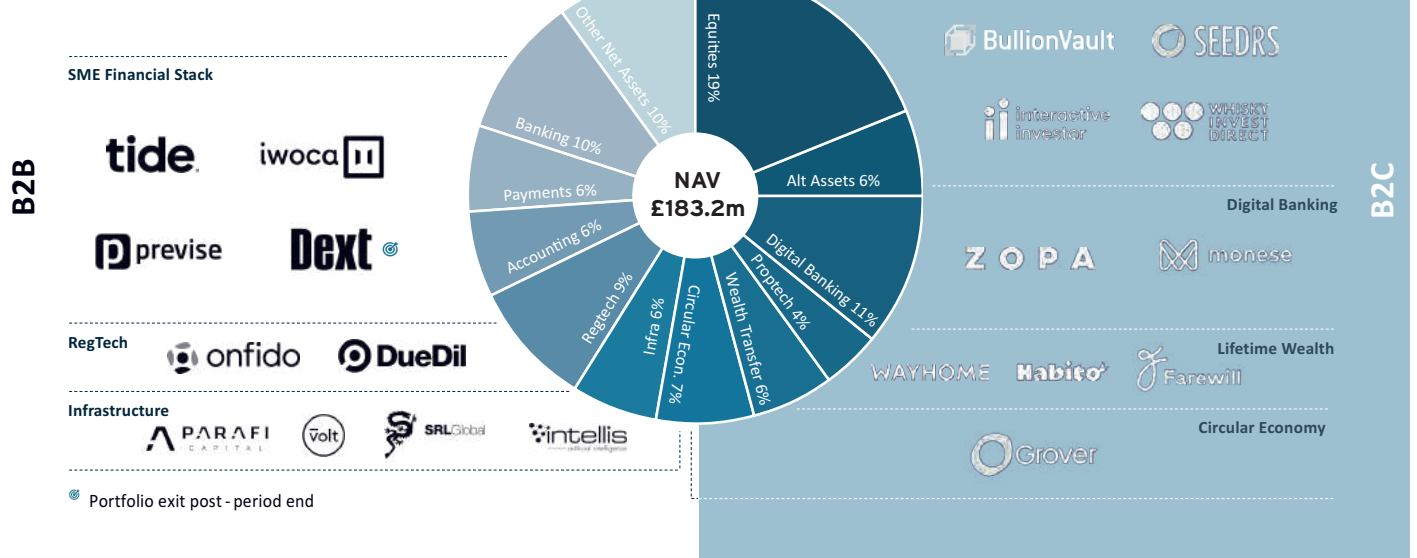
SME Financial Stack

B2B

tide

iwoca

previse

Dext

RegTech

onfido

DueDil

Infrastructure

PARAFI CAPITAL

volt

SRLGlobal

intellis

Portfolio exit post - period end

Other Net Assets 10%

Banking 10%

Payments 6%

Accounting 6%

Regtech 9%

Infra 6%

Circular Econ. 7%

Wealth Transfer 6%

Proptech 4%

Digital Banking 11%

Alt Assets 6%

Equities 19%

NAV £183.2m

BullionVault

SEEDRS

interactive investor

WHISKY INVEST DIRECT

B2C

Digital Banking

ZOPA

monese

Lifetime Wealth

WAYHOME

Habito

Farewill

Circular Economy

Grover